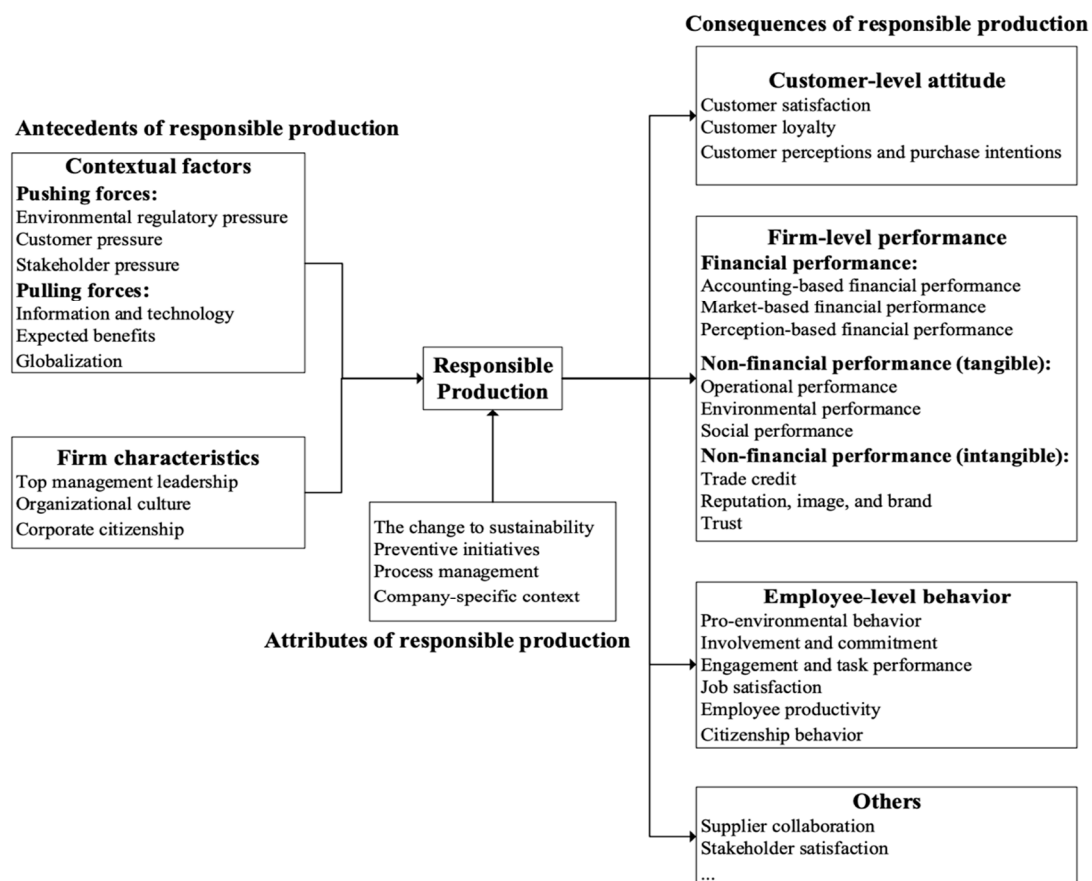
Consequences of responsible production

Customer-level attitude
Customer satisfaction
Customer loyalty
Customer perceptions and purchase intentions

Antecedents of responsible production

Contextual factors
Pushing forces:
Environmental regulatory pressure
Customer pressure
Stakeholder pressure
Pulling forces:
Information and technology
Expected benefits
Globalization

Firm characteristics
Top management leadership
Organizational culture
Corporate citizenship

Responsible Production

The change to sustainability
Preventive initiatives
Process management
Company-specific context

Attributes of responsible production

Firm-level performance
Financial performance:
Accounting-based financial performance
Market-based financial performance
Perception-based financial performance
Non-financial performance (tangible):
Operational performance
Environmental performance
Social performance
Non-financial performance (intangible):
Trade credit
Reputation, image, and brand
Trust

Employee-level behavior
Pro-environmental behavior
Involvement and commitment
Engagement and task performance
Job satisfaction
Employee productivity
Citizenship behavior

Others
Supplier collaboration
Stakeholder satisfaction
...